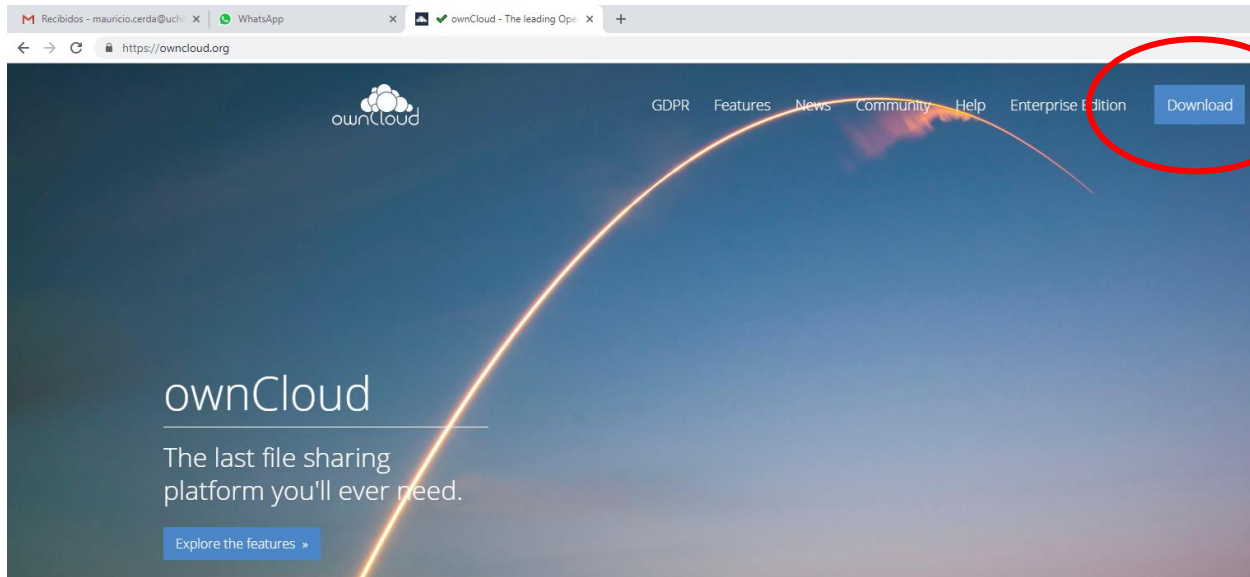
Recibidos - mauricio.cerda@uch
WhatsApp
ownCloud - The leading Ope
https://owncloud.org

ownCloud
GDPR Features News Community Help Enterprise Edition Download

ownCloud
The last file sharing platform you'll ever need.
Explore the features »